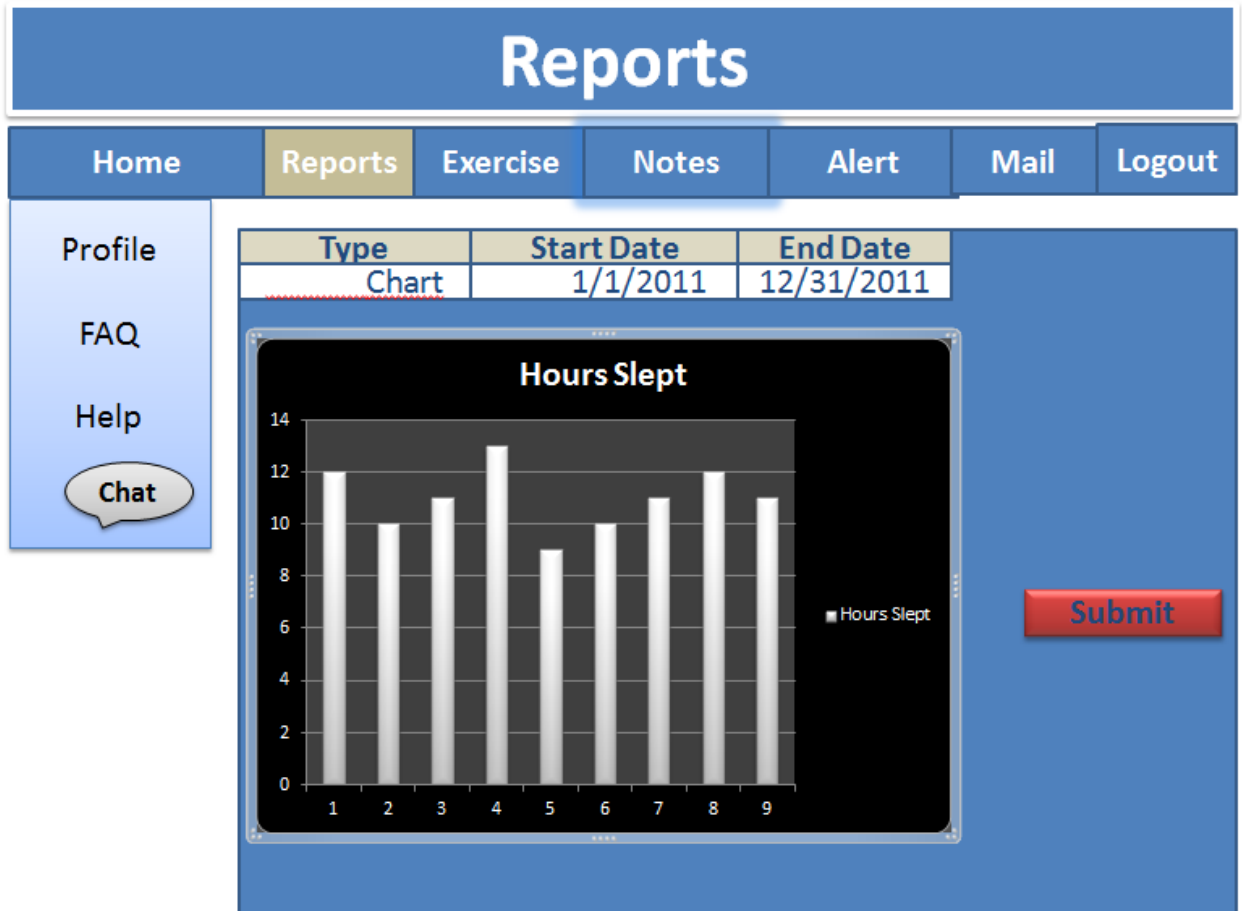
Reports

Home Reports Exercise Notes Alert Mail Logout

Profile

FAQ

Help

Chat

| Type | Start Date | End Date |
|---|---|---|
| Chart | 1/1/2011 | 12/31/2011 |

Hours Slept

14
12
10
8
6
4
2
0

1 2 3 4 5 6 7 8 9

Hours Slept

Submit